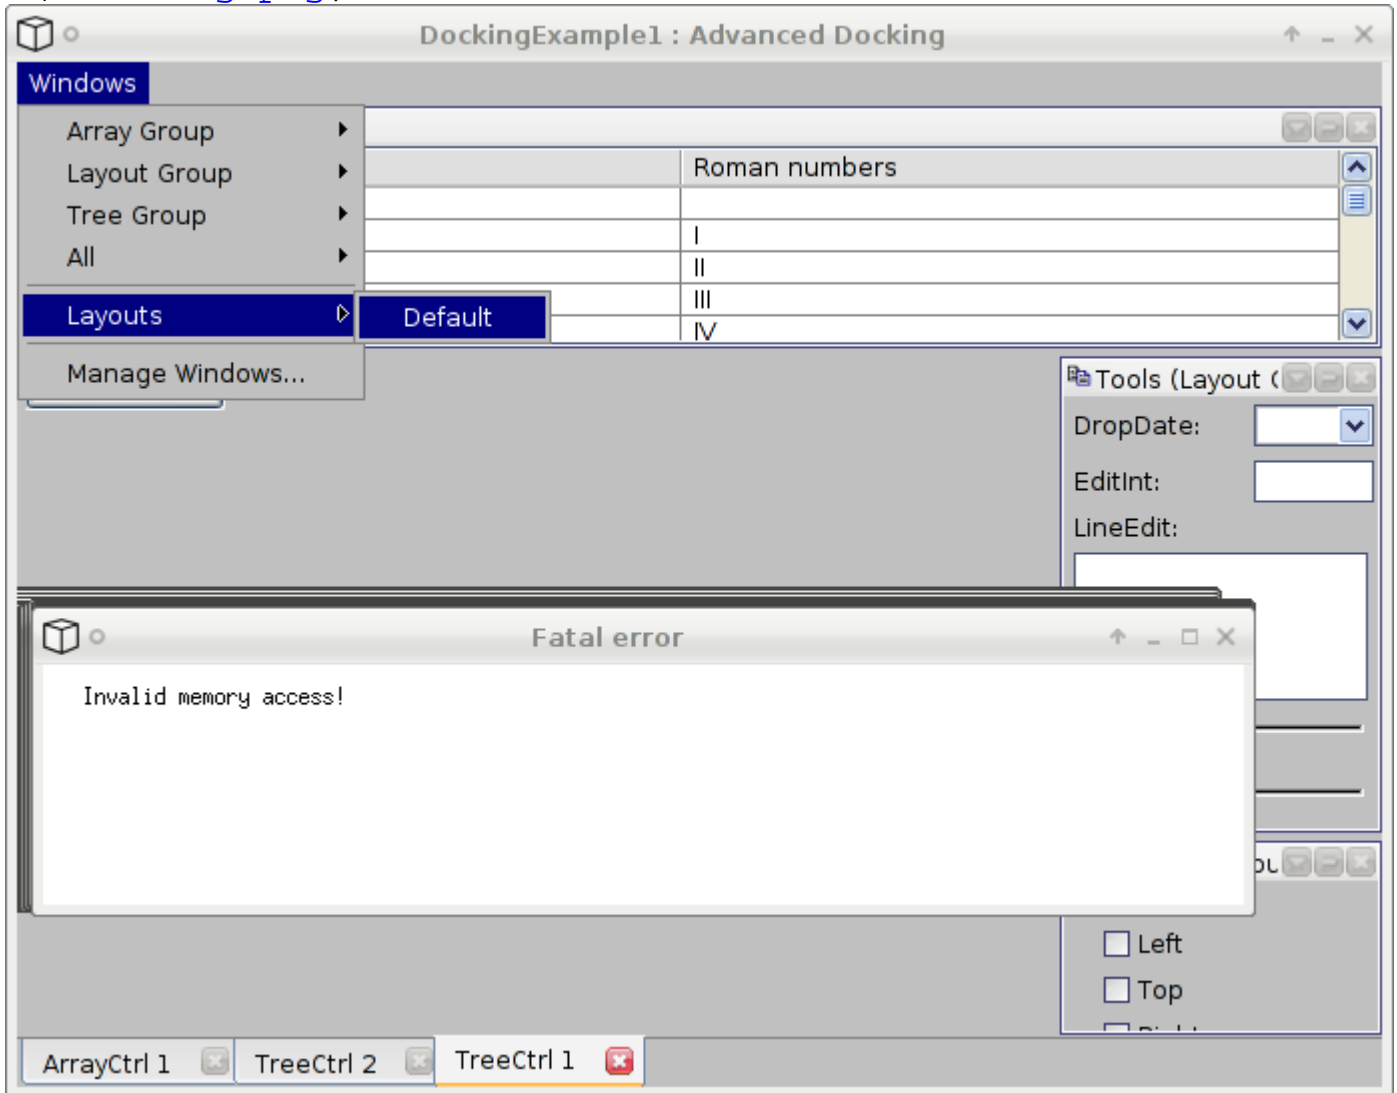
DockingExample1 : Advanced Docking

Windows

Array Group
Layout Group
Tree Group
All
Layouts
Default
Manage Windows...

| | Roman numbers |
|---|---|
| | |
| | I |
| | II |
| | III |
| | IV |

Tools (Layout (
DropDate:
EditInt:
LineEdit:

Fatal error
Invalid memory access!

Left
Top

ArrayCtrl 1
TreeCtrl 2
TreeCtrl 1